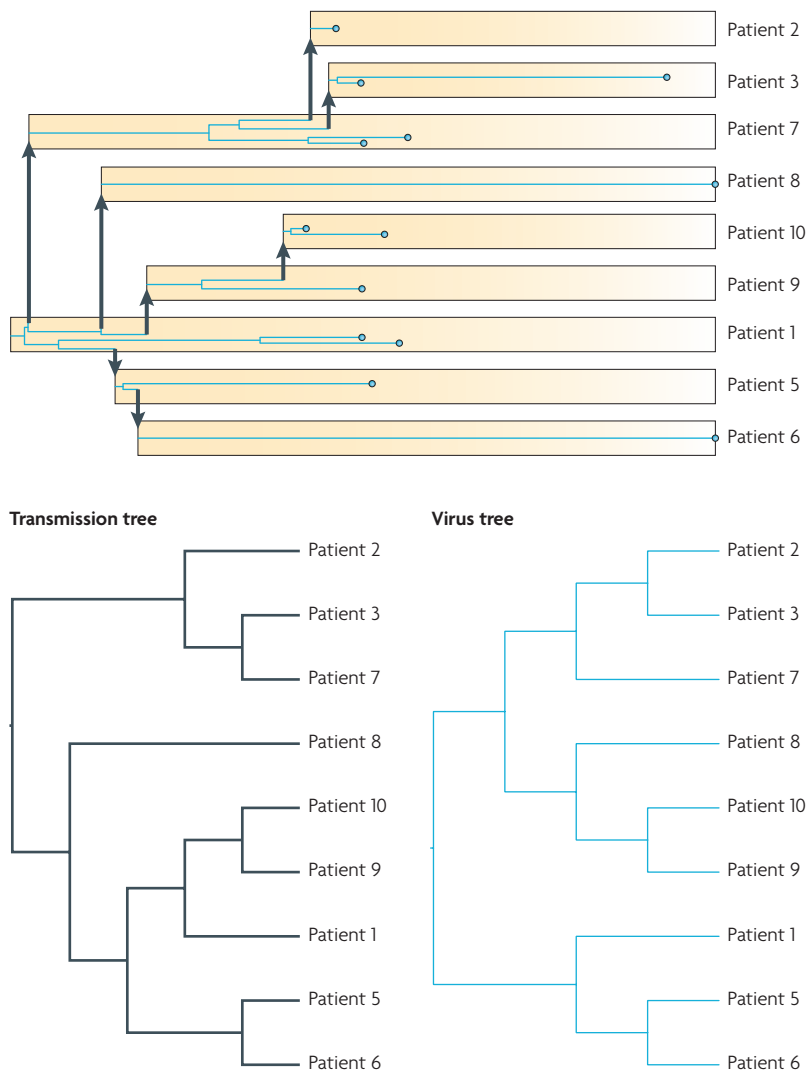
Patient 2
Patient 3
Patient 7
Patient 8
Patient 10
Patient 9
Patient 1
Patient 5
Patient 6

Transmission tree

Patient 2
Patient 3
Patient 7
Patient 8
Patient 10
Patient 9
Patient 1
Patient 5
Patient 6

Virus tree

Patient 2
Patient 3
Patient 7
Patient 8
Patient 10
Patient 9
Patient 1
Patient 5
Patient 6